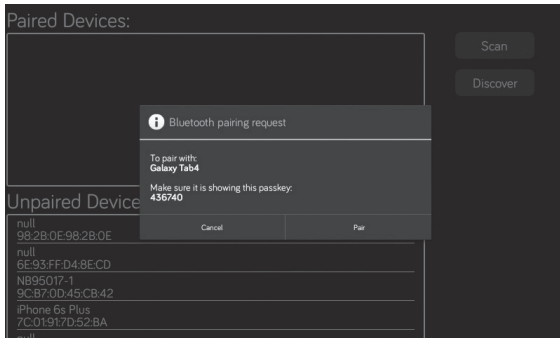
Paired Devices:

Scan

Discover

Bluetooth pairing request

To pair with:
Galaxy Tab4

Make sure it is showing this passkey:
436740

Cancel

Pair

Unpaired Device

null
98:28:0E:98:28:0E

null
6E:93:FF:D4:8E:CD

NB95017-1
9C:B7:0D:45:CB:42

iPhone 6s Plus
7C:01:91:7D:52:BA

null